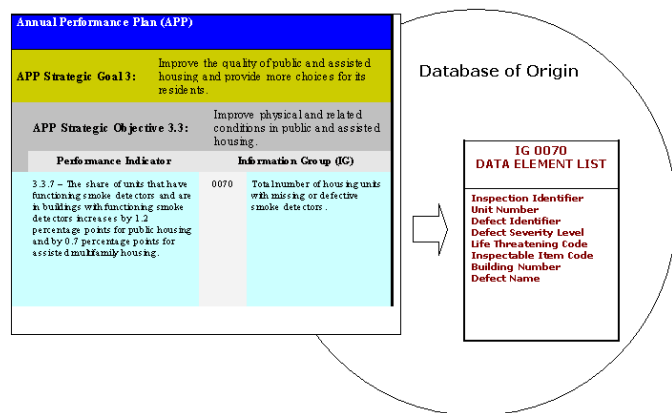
Annual Performance Plan (APP)

APP Strategic Goal 3: Improve the quality of public and assisted housing and provide more choices for its residents.

APP Strategic Objective 3.3: Improve physical and related conditions in public and assisted housing.

| Performance Indicator | Information Group (IG) | |
|---|---|---|
| 3.3.7 – The share of units that have functioning smoke detectors and are in buildings with functioning smoke detectors increases by 1.2 percentage points for public housing and by 0.7 percentage points for assisted multifamily housing. | 0070 | Total number of housing units with missing or defective smoke detectors. |

Database of Origin

IG 0070
DATA ELEMENT LIST

Inspection Identifier
Unit Number
Defect Identifier
Defect Severity Level
Life Threatening Code
Inspectable Item Code
Building Number
Defect Name